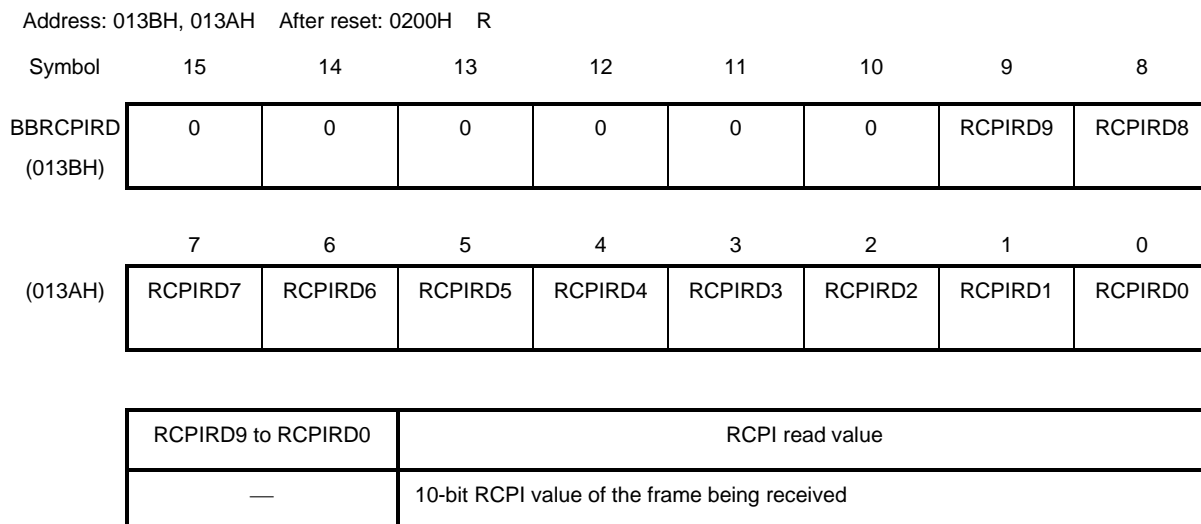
Address: 013BH, 013AH  After reset: 0200H  R

| Symbol | 15 | 14 | 13 | 12 | 11 | 10 | 9 | 8 |
|---|---|---|---|---|---|---|---|---|
| BBRCPIRD (013BH) | 0 | 0 | 0 | 0 | 0 | 0 | RCPIRD9 | RCPIRD8 |

| | 7 | 6 | 5 | 4 | 3 | 2 | 1 | 0 |
|---|---|---|---|---|---|---|---|---|
| (013AH) | RCPIRD7 | RCPIRD6 | RCPIRD5 | RCPIRD4 | RCPIRD3 | RCPIRD2 | RCPIRD1 | RCPIRD0 |

| RCPIRD9 to RCPIRD0 | RCPI read value |
|---|---|
| — | 10-bit RCPI value of the frame being received |